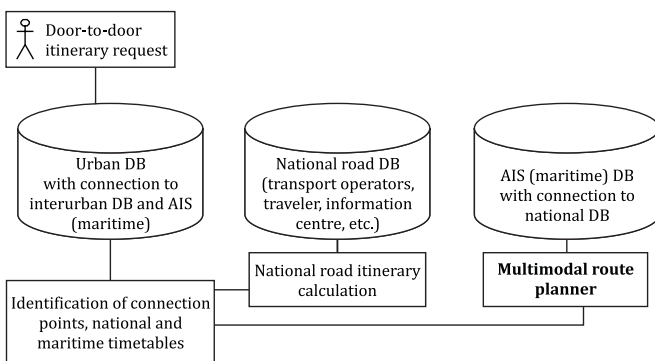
Door-to-door itinerary request

Urban DB with connection to interurban DB and AIS (maritime)

National road DB (transport operators, traveler, information centre, etc.)

AIS (maritime) DB with connection to national DB

National road itinerary calculation

Multimodal route planner

Identification of connection points, national and maritime timetables